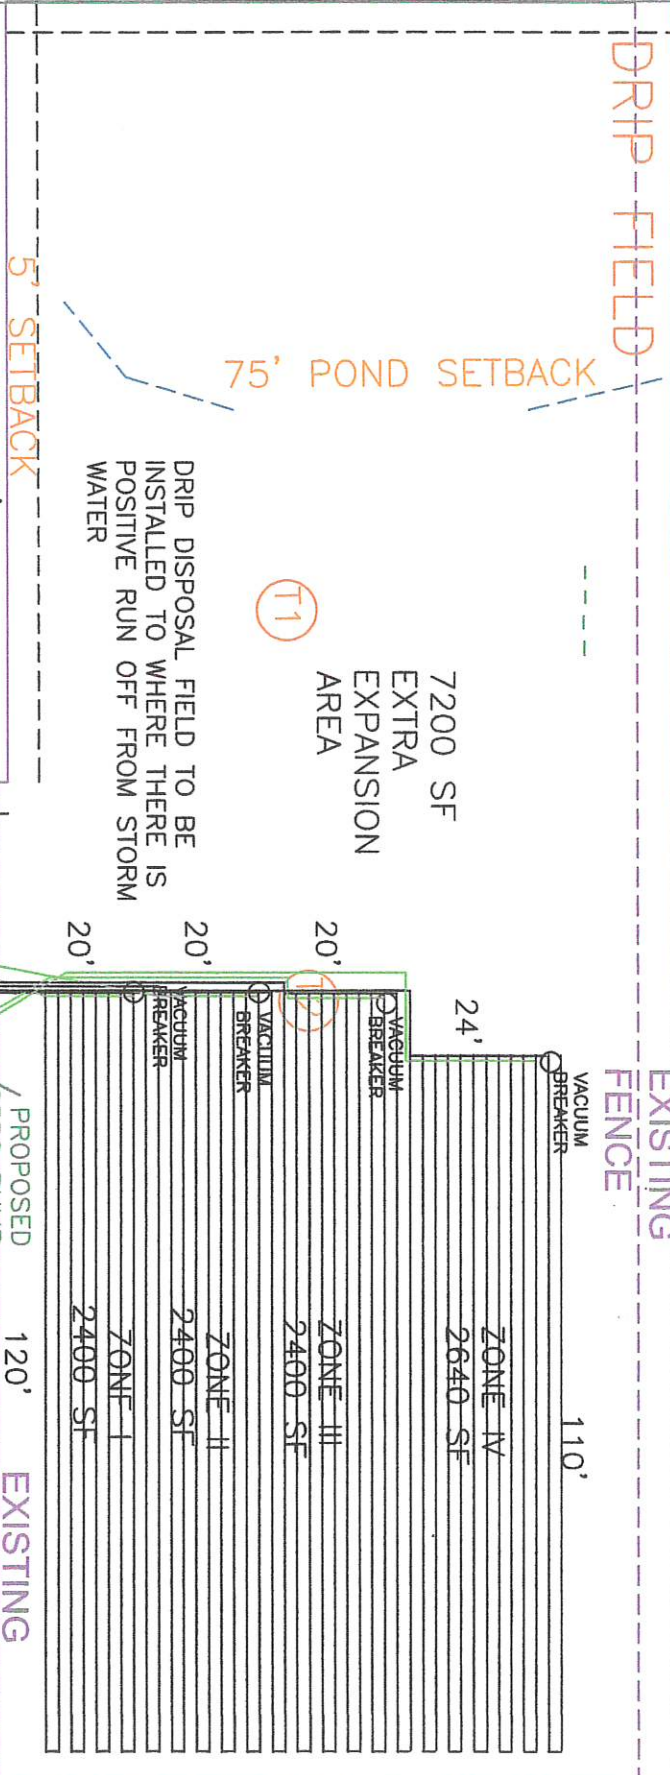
DRIP FIELD

5' SETBACK

75' POND SETBACK

DRIP DISPOSAL FIELD TO BE INSTALLED TO WHERE THERE IS POSITIVE RUN OFF FROM STORM WATER

T1

7200 SF EXTRA EXPANSION AREA

20'
20'
20'
24'

VACUUM BREAKER
VACUUM BREAKER
VACUUM BREAKER
VACUUM BREAKER

T2

EXISTING FENCE

ZONE IV 2640 SF

ZONE III 2400 SF

ZONE II 2400 SF

ZONE I 2400 SF

110'

120'

PROPOSED

EXISTING